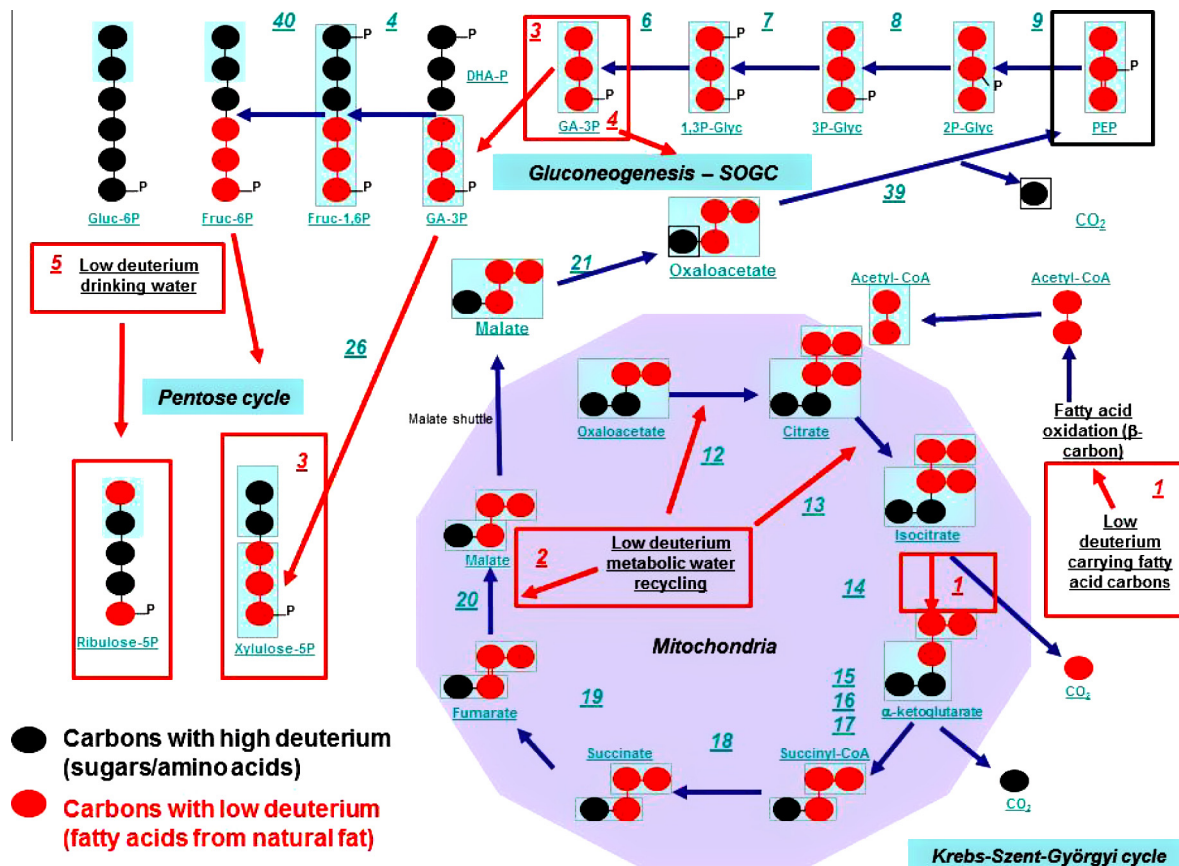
40 4 3 6 7 8 9

P P P P P P P P P

DHA-P

GA-3P 4 1,3P-Glyc 3P-Glyc 2P-Glyc PEP

Gluconeogenesis – SOGC

Gluc-6P Fruc-6P Fruc-1,6P GA-3P

39

$CO_2$

5 Low deuterium drinking water

21

Oxaloacetate

Acetyl- CoA Acetyl- CoA

Malate

26

Pentose cycle

Malate shuttle

Oxaloacetate Citrate

Fatty acid oxidation (β-carbon)

12

3

Isocitrate

13

1 Low deuterium carrying fatty acid carbons

2 Low deuterium metabolic water recycling

Malate

14

1

20

P P

Ribulose-5P Xylulose-5P

Mitochondria

$CO_2$

15 16 17

Fumarate

19

α-ketoglutarate

18

Carbons with high deuterium (sugars/amino acids)

Succinate Succinyl-CoA

$CO_2$

Carbons with low deuterium (fatty acids from natural fat)

Krebs-Szent-Györgyi cycle